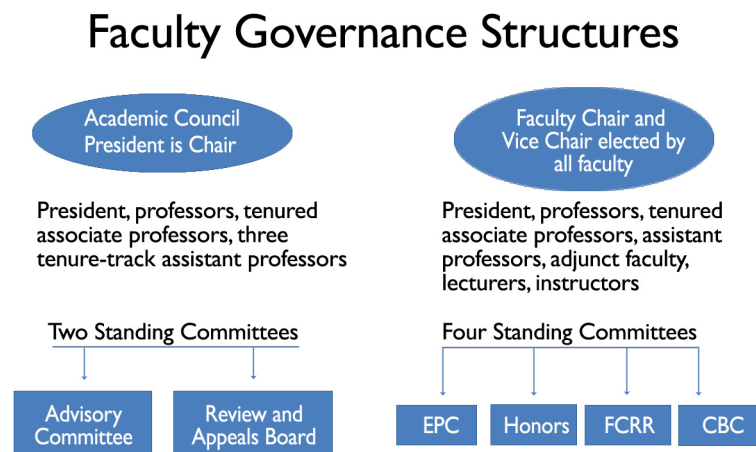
Faculty Governance Structures

Academic Council President is Chair

President, professors, tenured associate professors, three tenure-track assistant professors

Two Standing Committees

Advisory Committee

Review and Appeals Board

Faculty Chair and Vice Chair elected by all faculty

President, professors, tenured associate professors, assistant professors, adjunct faculty, lecturers, instructors

Four Standing Committees

EPC

Honors

FCRR

CBC